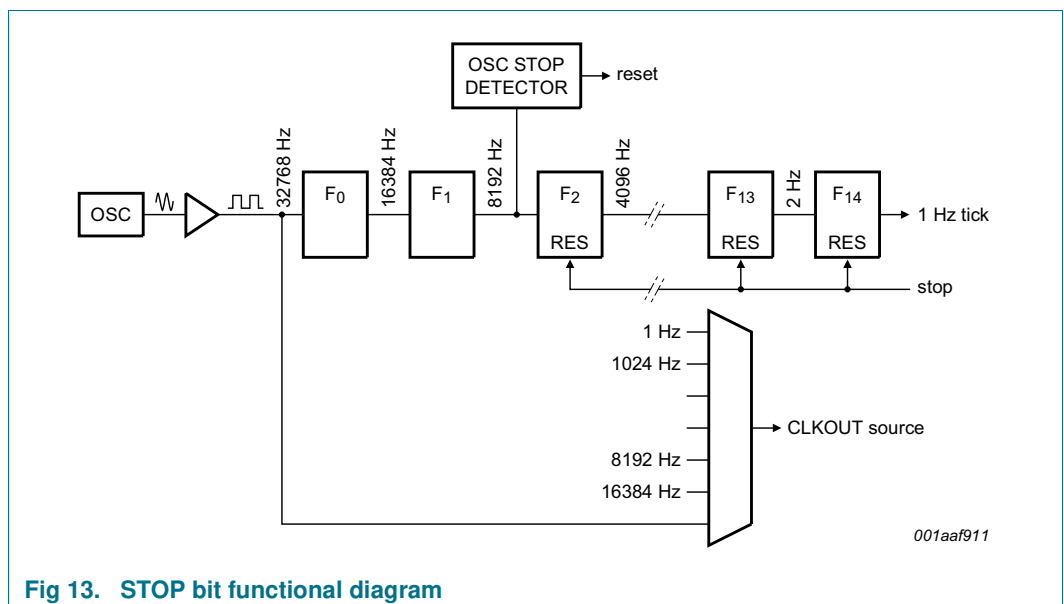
OSC STOP DETECTOR

reset

OSC

32768 Hz

$F_0$

16384 Hz

$F_1$

8192 Hz

$F_2$

RES

4096 Hz

$F_{13}$

RES

2 Hz

$F_{14}$

RES

1 Hz tick

stop

1 Hz

1024 Hz

8192 Hz

16384 Hz

CLKOUT source

001aaf911

Fig 13. STOP bit functional diagram